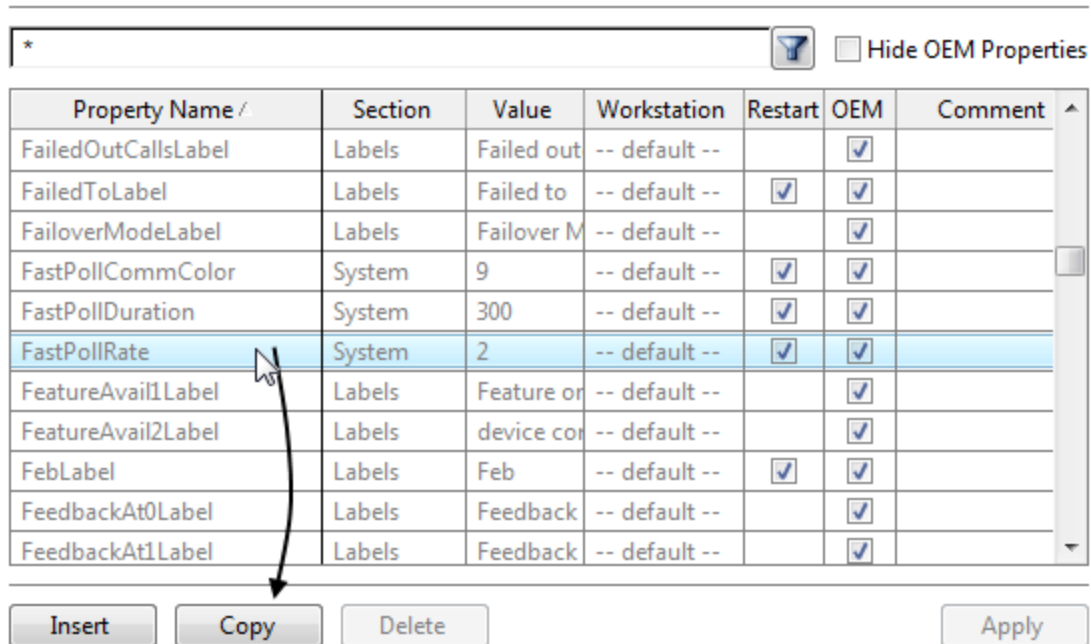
*

Hide OEM Properties

| Property Name | Section | Value | Workstation | Restart | OEM | Comment |
|---|---|---|---|---|---|---|
| FailedOutCallsLabel | Labels | Failed out | -- default -- | | ☑ | |
| FailedToLabel | Labels | Failed to | -- default -- | ☑ | ☑ | |
| FailoverModeLabel | Labels | Failover M | -- default -- | | ☑ | |
| FastPollCommColor | System | 9 | -- default -- | ☑ | ☑ | |
| FastPollDuration | System | 300 | -- default -- | ☑ | ☑ | |
| FastPollRate | System | 2 | -- default -- | ☑ | ☑ | |
| FeatureAvail1Label | Labels | Feature or | -- default -- | | ☑ | |
| FeatureAvail2Label | Labels | device cor | -- default -- | | ☑ | |
| FebLabel | Labels | Feb | -- default -- | ☑ | ☑ | |
| FeedbackAt0Label | Labels | Feedback | -- default -- | | ☑ | |
| FeedbackAt1Label | Labels | Feedback | -- default -- | | ☑ | |

Insert Copy Delete Apply